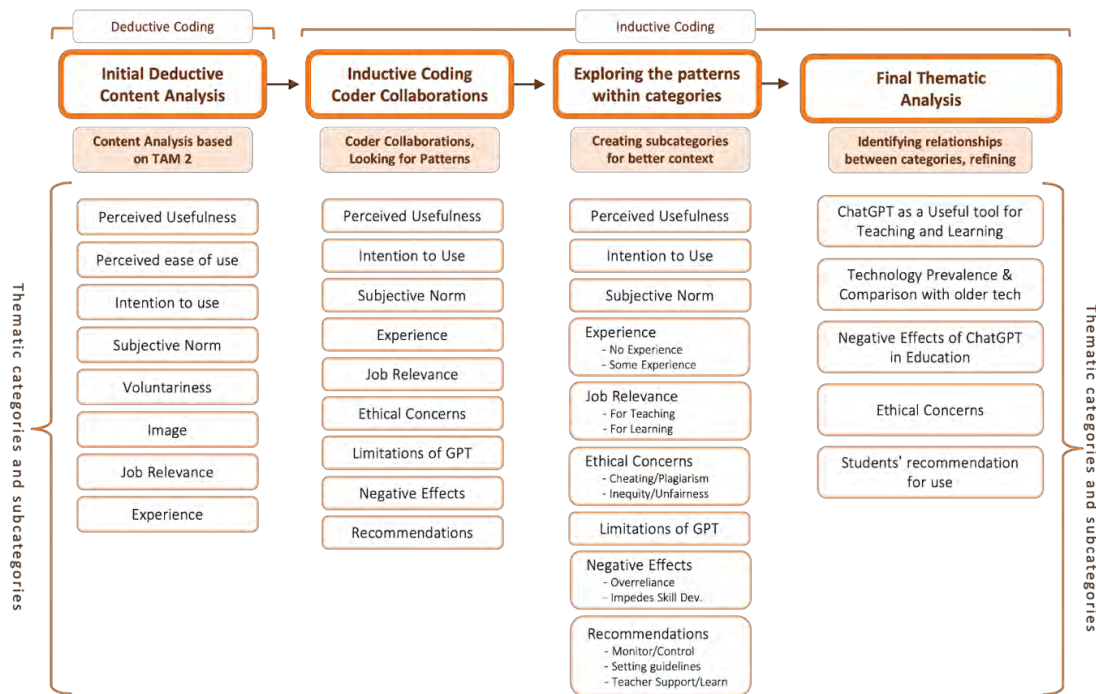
Deductive Coding

Inductive Coding

Initial Deductive Content Analysis

Content Analysis based on TAM 2

Inductive Coding Coder Collaborations

Coder Collaborations, Looking for Patterns

Exploring the patterns within categories

Creating subcategories for better context

Final Thematic Analysis

Identifying relationships between categories, refining

Thematic categories and subcategories

Perceived Usefulness

Perceived ease of use

Intention to use

Subjective Norm

Voluntariness

Image

Job Relevance

Experience

Perceived Usefulness

Intention to Use

Subjective Norm

Experience

Job Relevance

Ethical Concerns

Limitations of GPT

Negative Effects

Recommendations

Perceived Usefulness

Intention to Use

Subjective Norm

Experience
- No Experience
- Some Experience

Job Relevance
- For Teaching
- For Learning

Ethical Concerns
- Cheating/Plagiarism
- Inequity/Unfairness

Limitations of GPT

Negative Effects
- Overreliance
- Impedes Skill Dev.

Recommendations
- Monitor/Control
- Setting guidelines
- Teacher Support/Learn

ChatGPT as a Useful tool for Teaching and Learning

Technology Prevalence & Comparison with older tech

Negative Effects of ChatGPT in Education

Ethical Concerns

Students' recommendation for use

Thematic categories and subcategories